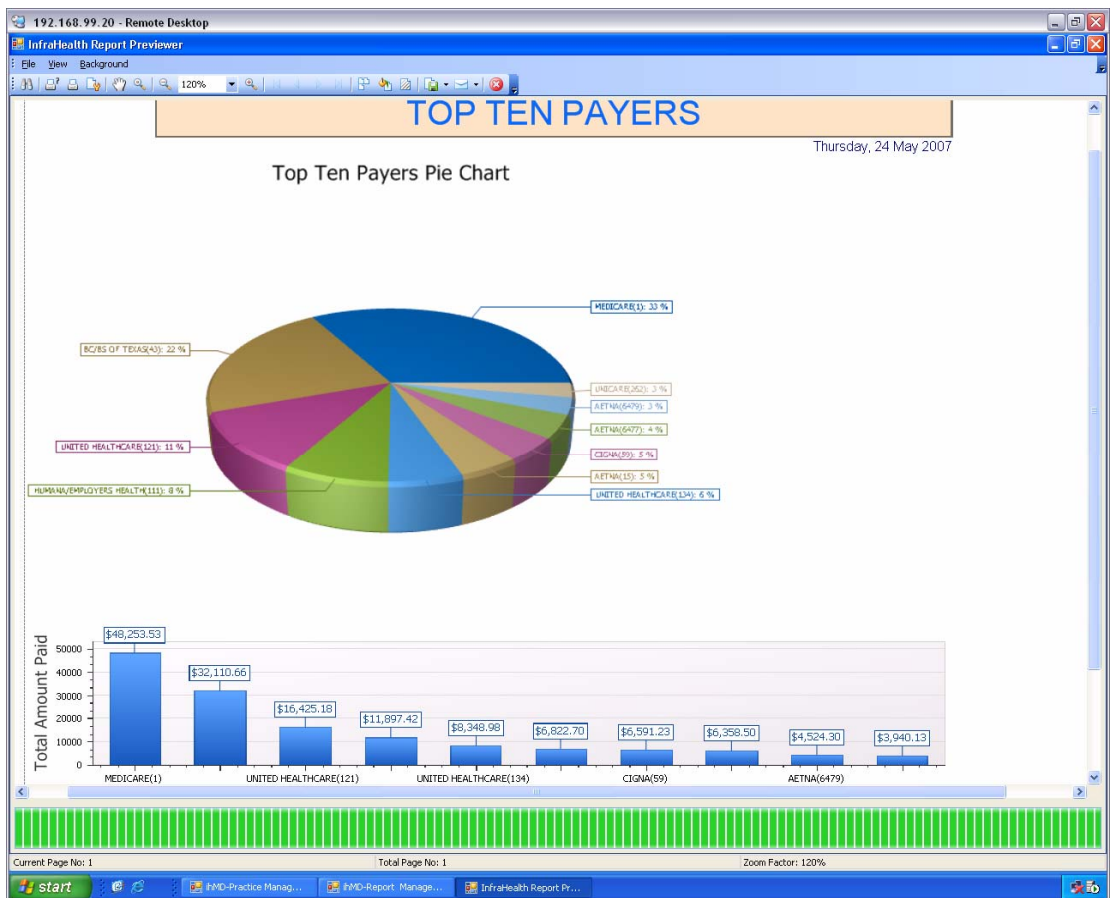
192.168.99.20 - Remote Desktop

InfraHealth Report Previewer

File View Background

120%

TOP TEN PAYERS

Thursday, 24 May 2007

Top Ten Payers Pie Chart

MEDICARE(1): 33 %

BC/BS OF TEXAS(43): 22 %

UNICARE(262): 3 %

AETNA(6479): 3 %

AETNA(6477): 4 %

UNITED HEALTHCARE(121): 11 %

CIGNA(59): 5 %

AETNA(15): 5 %

UNITED HEALTHCARE(134): 6 %

HUMANA/EMPLOYERS HEALTH(111): 8 %

Total Amount Paid

50000
40000
30000
20000
10000
0

$48,253.53
$32,110.66
$16,425.18
$11,897.42
$8,348.98
$6,822.70
$6,591.23
$6,358.50
$4,524.30
$3,940.13

MEDICARE(1)
UNITED HEALTHCARE(121)
UNITED HEALTHCARE(134)
CIGNA(59)
AETNA(6479)

Current Page No: 1
Total Page No: 1
Zoom Factor: 120%

start
ihMD-Practice Manag...
ihMD-Report Manage...
InfraHealth Report Pr...